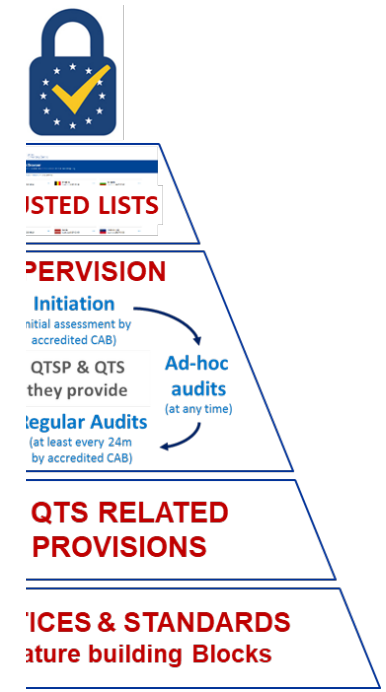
USTED LISTS

PERVISION

Initiation
nitial assessment by accredited CAB)

QTSP & QTS they provide

Ad-hoc audits
(at any time)

Regular Audits
(at least every 24m by accredited CAB)

QTS RELATED PROVISIONS

TICES & STANDARDS
ature building Blocks